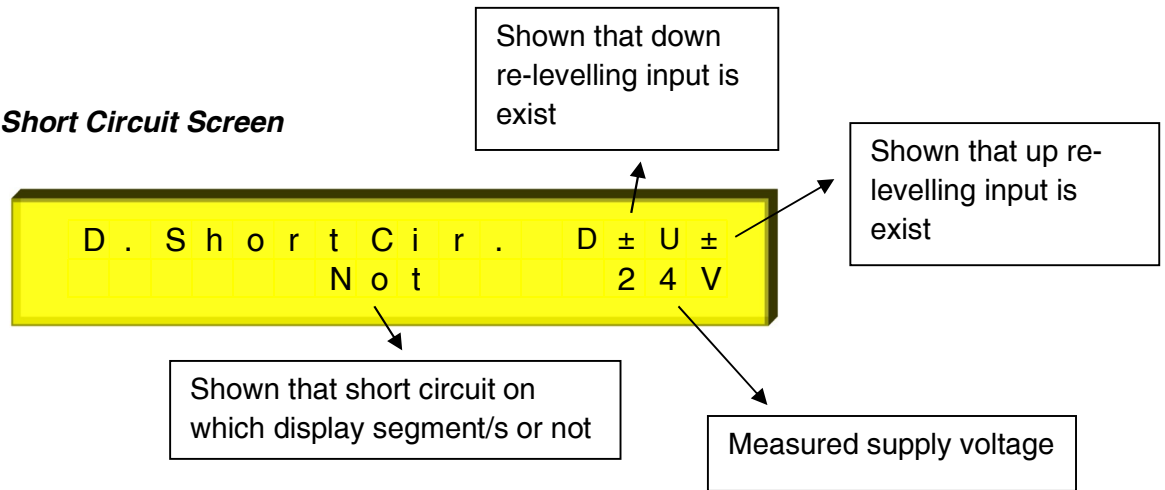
Short Circuit Screen

Shown that down re-levelling input is exist

Shown that up re-levelling input is exist

D. ShortCir. D ± U ±
Not 24V

Shown that short circuit on which display segment/s or not

Measured supply voltage